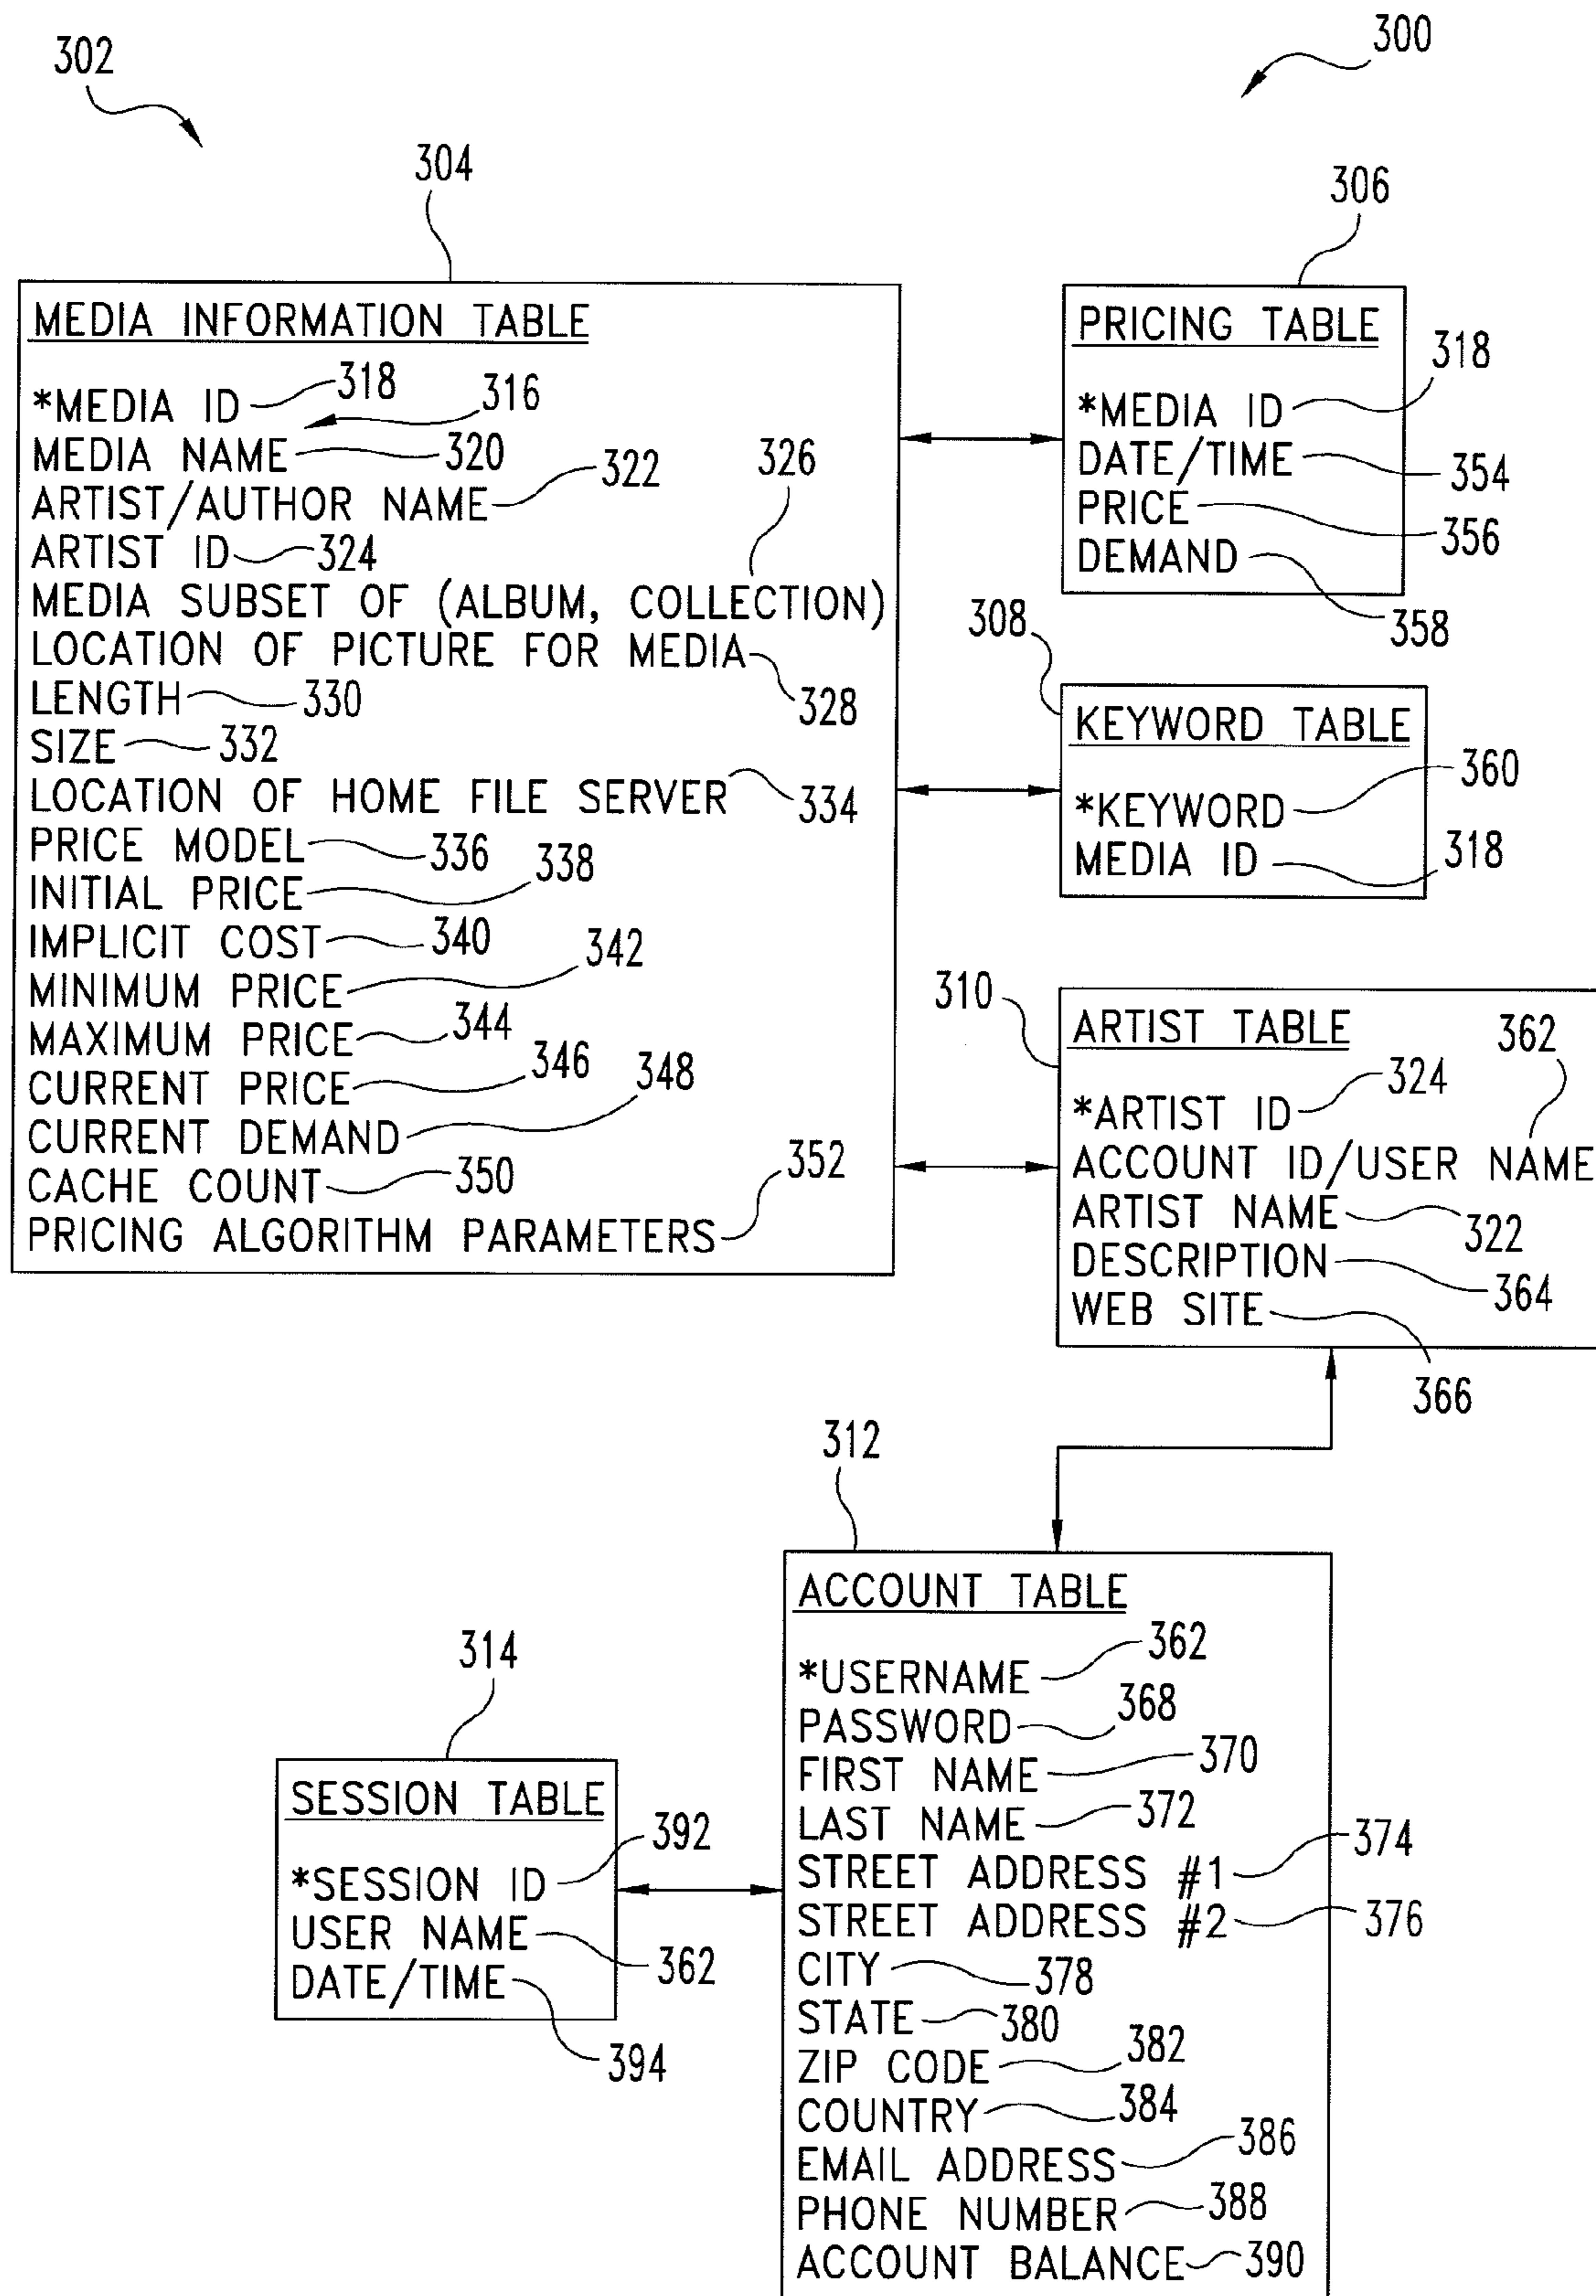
302

300

304

306

MEDIA INFORMATION TABLE

*MEDIA ID 318 316
MEDIA NAME 320
ARTIST/AUTHOR NAME 322
ARTIST ID 324
MEDIA SUBSET OF (ALBUM, COLLECTION) 326
LOCATION OF PICTURE FOR MEDIA 328
LENGTH 330
SIZE 332
LOCATION OF HOME FILE SERVER 334
PRICE MODEL 336
INITIAL PRICE 338
IMPLICIT COST 340
MINIMUM PRICE 342
MAXIMUM PRICE 344
CURRENT PRICE 346
CURRENT DEMAND 348
CACHE COUNT 350
PRICING ALGORITHM PARAMETERS 352

PRICING TABLE

*MEDIA ID 318
DATE/TIME 354
PRICE 356
DEMAND 358

308

KEYWORD TABLE

*KEYWORD 360
MEDIA ID 318

310

ARTIST TABLE

*ARTIST ID 324
ACCOUNT ID/USER NAME 362
ARTIST NAME 322
DESCRIPTION 364
WEB SITE 366

312

ACCOUNT TABLE

*USERNAME 362
PASSWORD 368
FIRST NAME 370
LAST NAME 372
STREET ADDRESS #1 374
STREET ADDRESS #2 376
CITY 378
STATE 380
ZIP CODE 382
COUNTRY 384
EMAIL ADDRESS 386
PHONE NUMBER 388
ACCOUNT BALANCE 390

314

SESSION TABLE

*SESSION ID 392
USER NAME 362
DATE/TIME 394